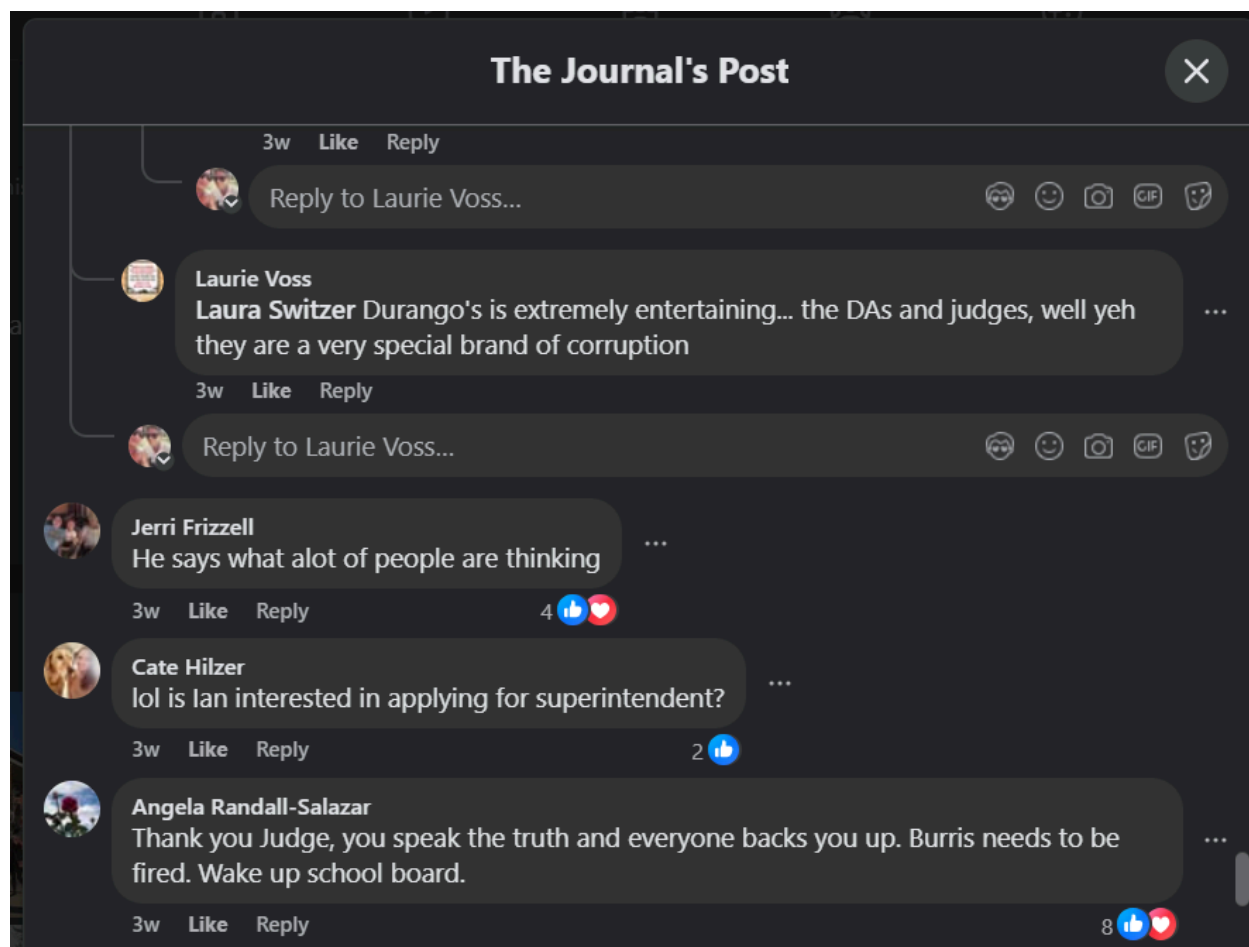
The Journal's Post

3w Like Reply

Reply to Laurie Voss...

Laurie Voss
Laura Switzer Durango's is extremely entertaining... the DAs and judges, well yeh they are a very special brand of corruption

3w Like Reply

Reply to Laurie Voss...

Jerri Frizzell
He says what alot of people are thinking

3w Like Reply 4

Cate Hilzer
lol is Ian interested in applying for superintendent?

3w Like Reply 2

Angela Randall-Salazar
Thank you Judge, you speak the truth and everyone backs you up. Burris needs to be fired. Wake up school board.

3w Like Reply 8